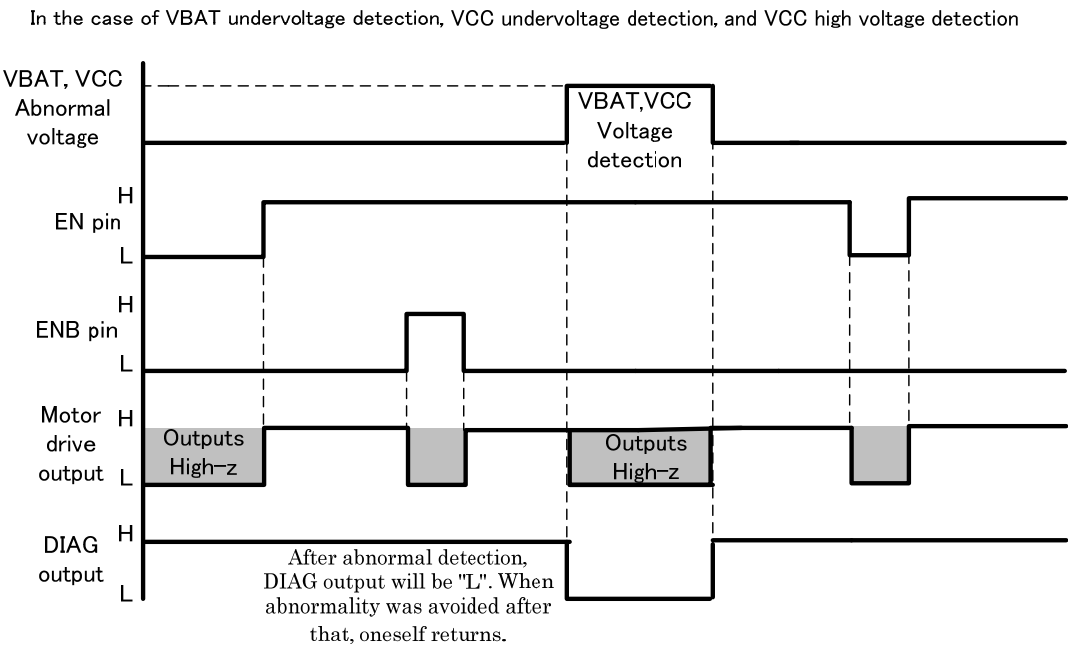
In the case of VBAT undervoltage detection, VCC undervoltage detection, and VCC high voltage detection

VBAT, VCC Abnormal voltage

VBAT,VCC Voltage detection

H

EN pin

L

H

ENB pin

L

Motor drive output

H

L

Outputs High−z

Outputs High−z

DIAG output

H

L

After abnormal detection, DIAG output will be "L". When abnormality was avoided after that, oneself returns.